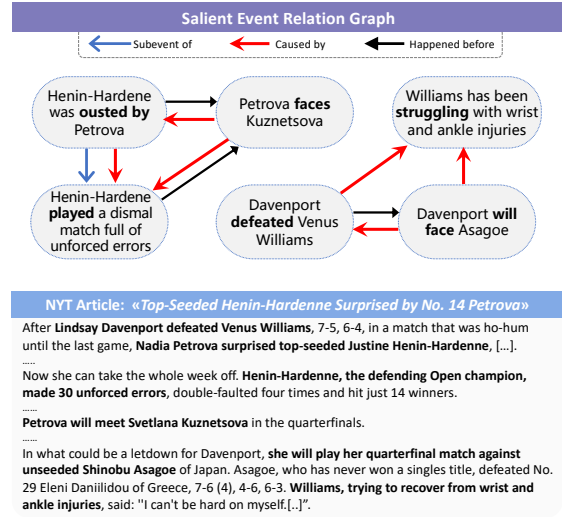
Salient Event Relation Graph

Subevent of
Caused by
Happened before

Henin-Hardene was **ousted by** Petrova

Petrova **faces** Kuznetsova

Williams has been **struggling** with wrist and ankle injuries

Henin-Hardene **played** a dismal match full of unforced errors

Davenport **defeated** Venus Williams

Davenport **will face** Asagoe

NYT Article: «*Top-Seeded Henin-Hardenne Surprised by No. 14 Petrova*»

After **Lindsay Davenport defeated Venus Williams**, 7-5, 6-4, in a match that was ho-hum until the last game, **Nadia Petrova surprised top-seeded Justine Henin-Hardenne**, [...].

......

Now she can take the whole week off. **Henin-Hardenne, the defending Open champion, made 30 unforced errors**, double-faulted four times and hit just 14 winners.

......

**Petrova will meet Svetlana Kuznetsova** in the quarterfinals.

......

In what could be a letdown for Davenport, **she will play her quarterfinal match against unseeded Shinobu Asagoe** of Japan. Asagoe, who has never won a singles title, defeated No. 29 Eleni Daniilidou of Greece, 7-6 (4), 4-6, 6-3. **Williams, trying to recover from wrist and ankle injuries**, said: ''I can't be hard on myself.[..]''.